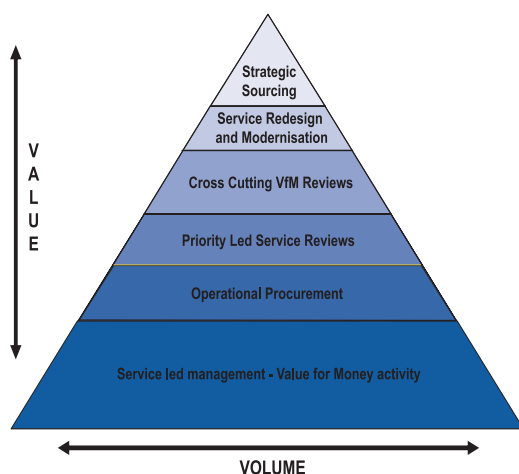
VALUE

Strategic Sourcing

Service Redesign and Modernisation

Cross Cutting VfM Reviews

Priority Led Service Reviews

Operational Procurement

Service led management - Value for Money activity

VOLUME